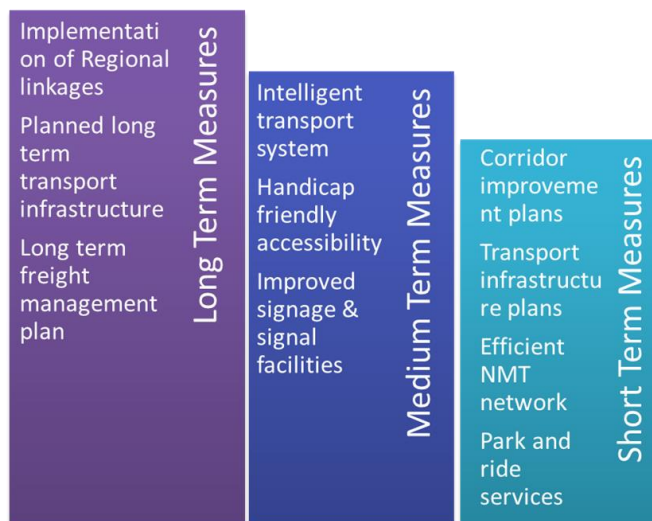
Implementation of Regional linkages

Planned long term transport infrastructure

Long term freight management plan

Long Term Measures

Intelligent transport system

Handicap friendly accessibility

Improved signage & signal facilities

Medium Term Measures

Corridor improvement plans

Transport infrastructure plans

Efficient NMT network

Park and ride services

Short Term Measures